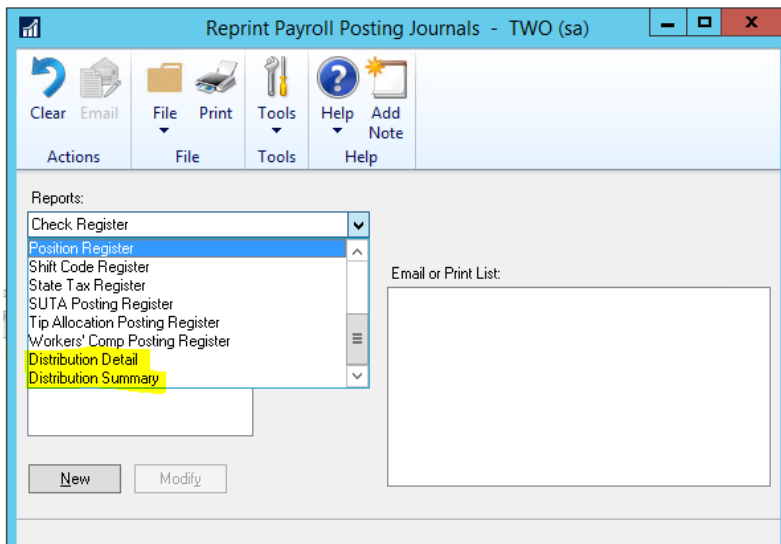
Reprint Payroll Posting Journals - TWO (sa)

Clear Email File Print Tools Help Add Note

Actions File Tools Help

Reports:

Check Register

Position Register
Shift Code Register
State Tax Register
SUTA Posting Register
Tip Allocation Posting Register
Workers' Comp Posting Register
Distribution Detail
Distribution Summary

Email or Print List:

New Modify